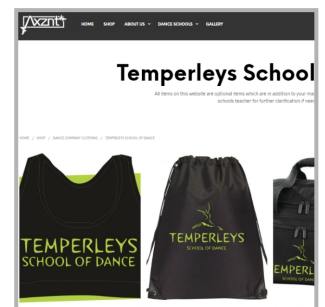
Axent

HOME SHOP ABOUT US DANCE SCHOOLS GALLERY

Temperleys School

All items on this website are optional items which are in addition to your ma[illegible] schools teacher for further clarification if nee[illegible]

HOME / SHOP / DANCE COMPANY CLOTHING / TEMPERLEYS SCHOOL OF DANCE

TEMPERLEYS SCHOOL OF DANCE

TEMPERLEYS SCHOOL OF DANCE

TEMPERLEYS SCHOOL OF DANCE